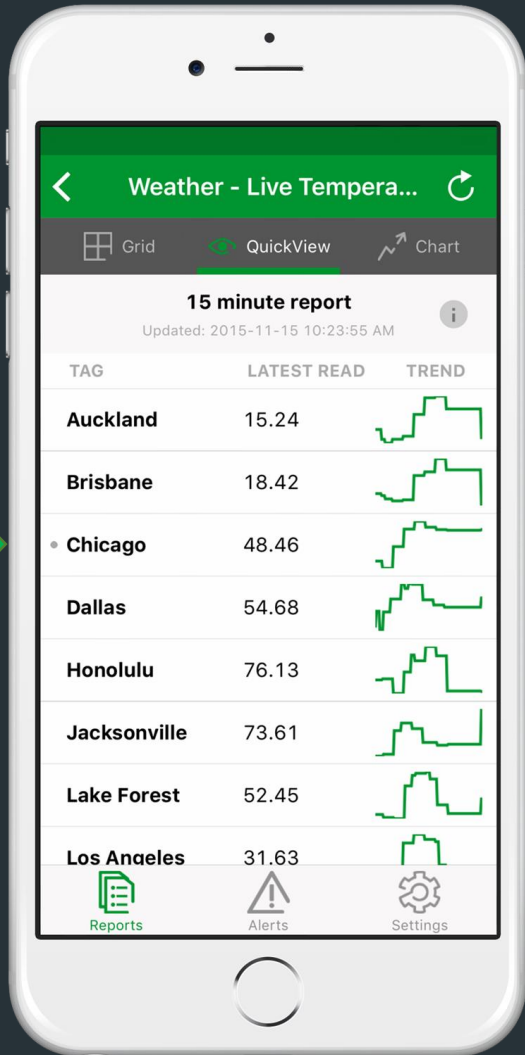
Weather - Live Tempera...

Grid QuickView Chart

15 minute report
Updated: 2015-11-15 10:23:55 AM

| TAG | LATEST READ | TREND |
|---|---|---|
| Auckland | 15.24 | |
| Brisbane | 18.42 | |
| Chicago | 48.46 | |
| Dallas | 54.68 | |
| Honolulu | 76.13 | |
| Jacksonville | 73.61 | |
| Lake Forest | 52.45 | |
| Los Angeles | 31.63 | |

Reports Alerts Settings